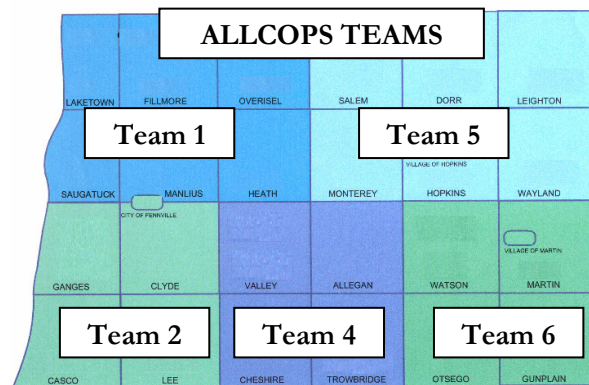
ALLCOPS TEAMS

LAKETOWN
FILLMORE
OVERISEL
SALEM
DORR
LEIGHTON

Team 1

Team 5

VILLAGE OF HOPKINS

SAUGATUCK
MANLIUS
HEATH
MONTEREY
HOPKINS
WAYLAND

CITY OF FENNVILLE

VILLAGE OF MARTIN

GANGES
CLYDE
VALLEY
ALLEGAN
WATSON
MARTIN

Team 2

Team 4

Team 6

CASCO
LEE
CHESHIRE
TROWBRIDGE
OTSEGO
GUNPLAIN